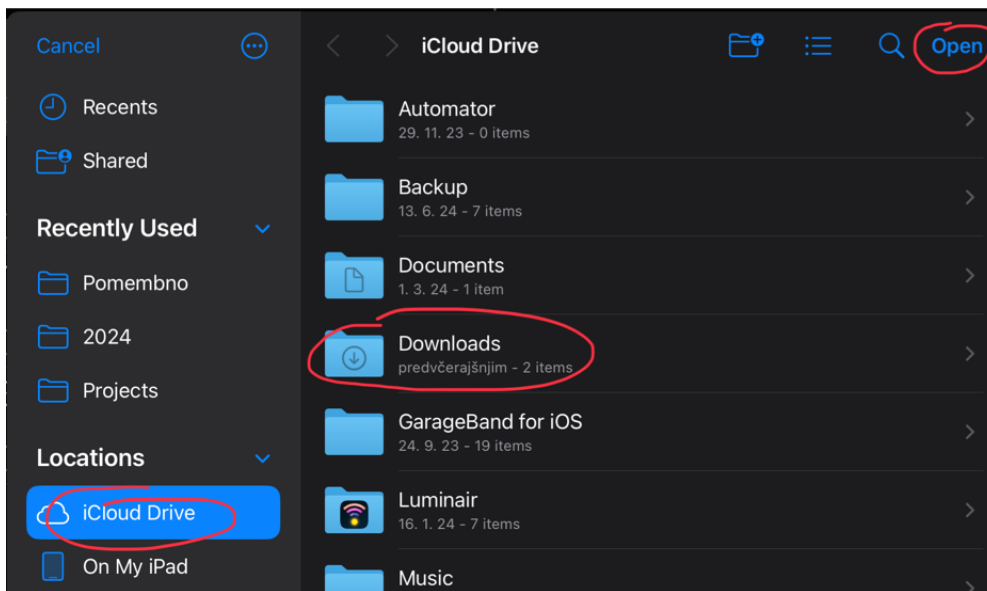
Cancel

Recents

Shared

Recently Used

Pomembno

2024

Projects

Locations

iCloud Drive

On My iPad

iCloud Drive

Open

Automator
29. 11. 23 - 0 items

Backup
13. 6. 24 - 7 items

Documents
1. 3. 24 - 1 item

Downloads
predvčerajšnjim - 2 items

GarageBand for iOS
24. 9. 23 - 19 items

Luminair
16. 1. 24 - 7 items

Music